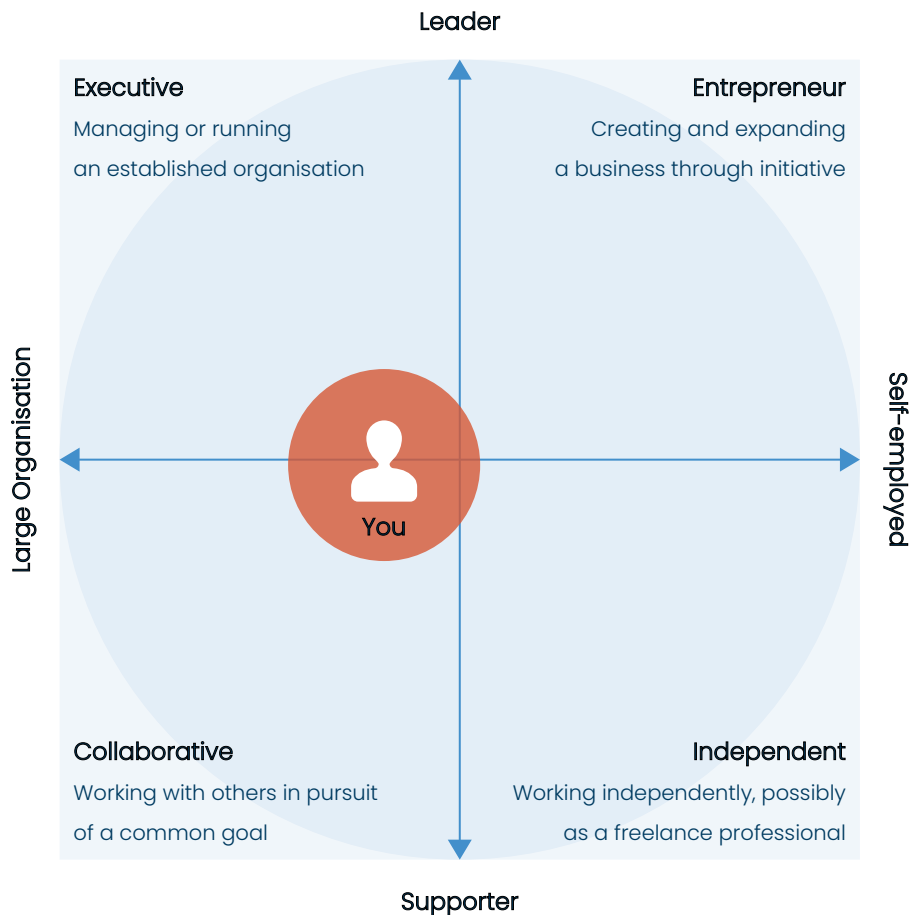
Leader

Executive
Managing or running an established organisation

Entrepreneur
Creating and expanding a business through initiative

Large Organisation

Self-employed

You

Collaborative
Working with others in pursuit of a common goal

Independent
Working independently, possibly as a freelance professional

Supporter